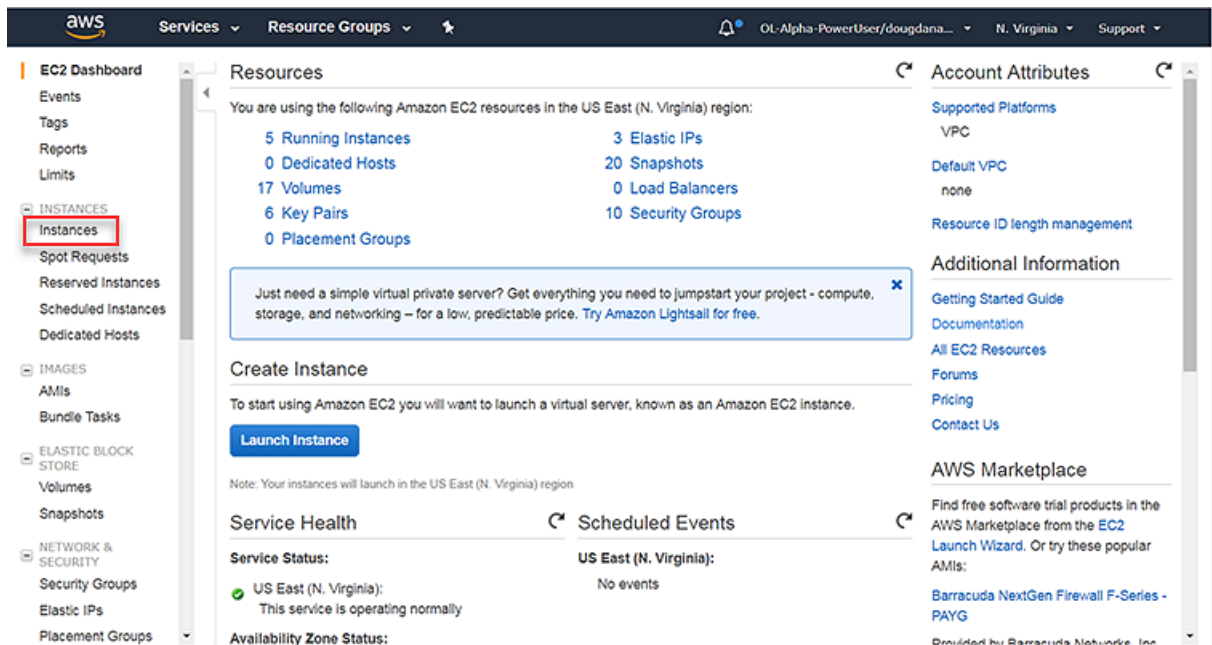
aws Services Resource Groups OL-Alpha-PowerUser/dougdana... N. Virginia Support

EC2 Dashboard
Events
Tags
Reports
Limits

INSTANCES
Instances
Spot Requests
Reserved Instances
Scheduled Instances
Dedicated Hosts

IMAGES
AMIs
Bundle Tasks

ELASTIC BLOCK STORE
Volumes
Snapshots

NETWORK & SECURITY
Security Groups
Elastic IPs
Placement Groups

Resources

You are using the following Amazon EC2 resources in the US East (N. Virginia) region:

5 Running Instances
0 Dedicated Hosts
17 Volumes
6 Key Pairs
0 Placement Groups
3 Elastic IPs
20 Snapshots
0 Load Balancers
10 Security Groups

Just need a simple virtual private server? Get everything you need to jumpstart your project - compute, storage, and networking – for a low, predictable price. Try Amazon Lightsail for free.

Create Instance

To start using Amazon EC2 you will want to launch a virtual server, known as an Amazon EC2 instance.

Launch Instance

Note: Your instances will launch in the US East (N. Virginia) region

Service Health

Service Status:

US East (N. Virginia):
This service is operating normally

Availability Zone Status:

Scheduled Events

US East (N. Virginia):
No events

Account Attributes

Supported Platforms
VPC

Default VPC
none

Resource ID length management

Additional Information

Getting Started Guide
Documentation
All EC2 Resources
Forums
Pricing
Contact Us

AWS Marketplace

Find free software trial products in the AWS Marketplace from the EC2 Launch Wizard. Or try these popular AMIs:

Barracuda NextGen Firewall F-Series - PAYG

Provided by Barracuda Networks, Inc